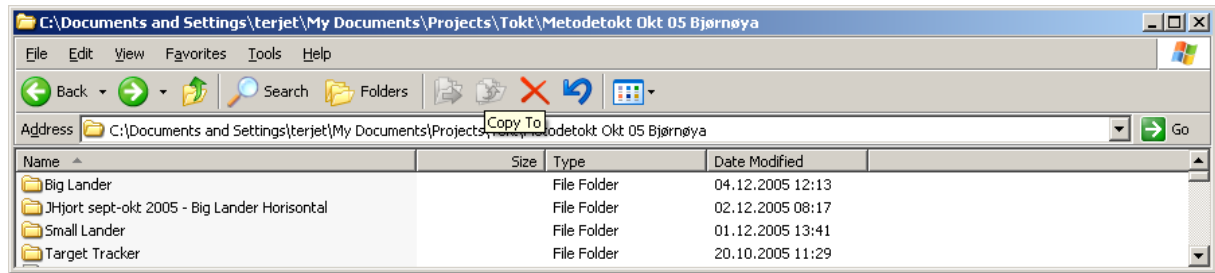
C:\Documents and Settings\terjet\My Documents\Projects\Tokt\Metodetokt Okt 05 Bjørnøya

File Edit View Favorites Tools Help

Back Search Folders

Address C:\Documents and Settings\terjet\My Documents\Projects\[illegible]\Metodetokt Okt 05 Bjørnøya Go

Copy To

| Name | Size | Type | Date Modified |
|---|---|---|---|
| Big Lander | | File Folder | 04.12.2005 12:13 |
| JHjort sept-okt 2005 - Big Lander Horisontal | | File Folder | 02.12.2005 08:17 |
| Small Lander | | File Folder | 01.12.2005 13:41 |
| Target Tracker | | File Folder | 20.10.2005 11:29 |